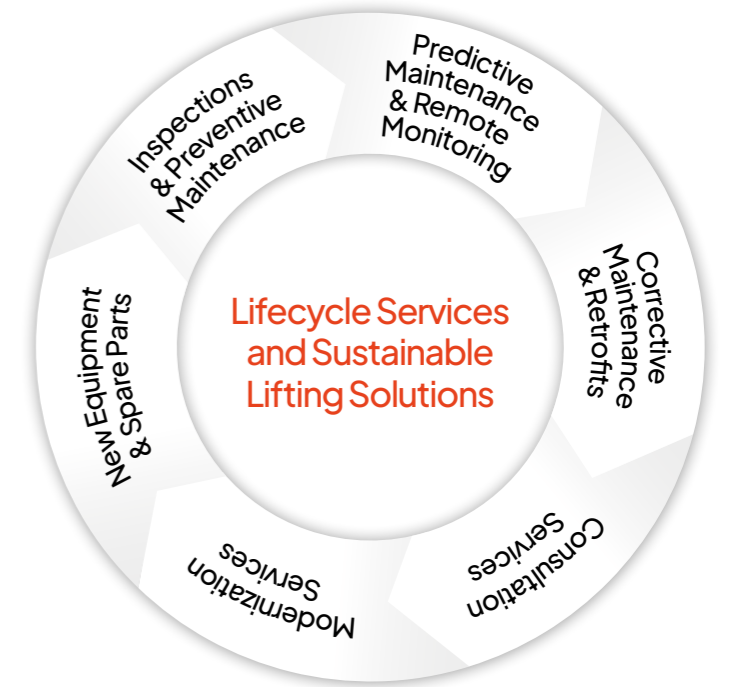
Inspections & Preventive Maintenance

Predictive Maintenance & Remote Monitoring

Corrective Maintenance & Retrofits

Consultation Services

Modernization Services

New Equipment & Spare Parts

Lifecycle Services and Sustainable Lifting Solutions